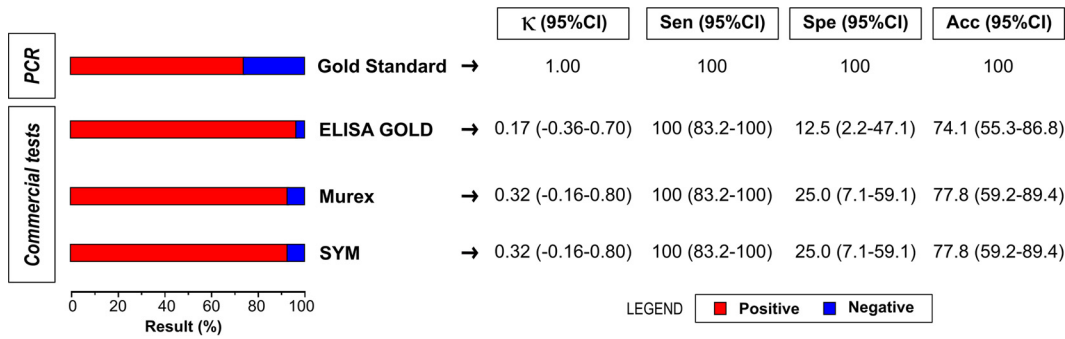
| | | $\kappa$ (95%CI) | Sen (95%CI) | Spe (95%CI) | Acc (95%CI) |
|---|---|---|---|---|---|
| PCR | Gold Standard → | 1.00 | 100 | 100 | 100 |
| Commercial tests | ELISA GOLD → | 0.17 (-0.36-0.70) | 100 (83.2-100) | 12.5 (2.2-47.1) | 74.1 (55.3-86.8) |
| | Murex → | 0.32 (-0.16-0.80) | 100 (83.2-100) | 25.0 (7.1-59.1) | 77.8 (59.2-89.4) |
| | SYM → | 0.32 (-0.16-0.80) | 100 (83.2-100) | 25.0 (7.1-59.1) | 77.8 (59.2-89.4) |

0 20 40 60 80 100
Result (%)

LEGEND Positive Negative